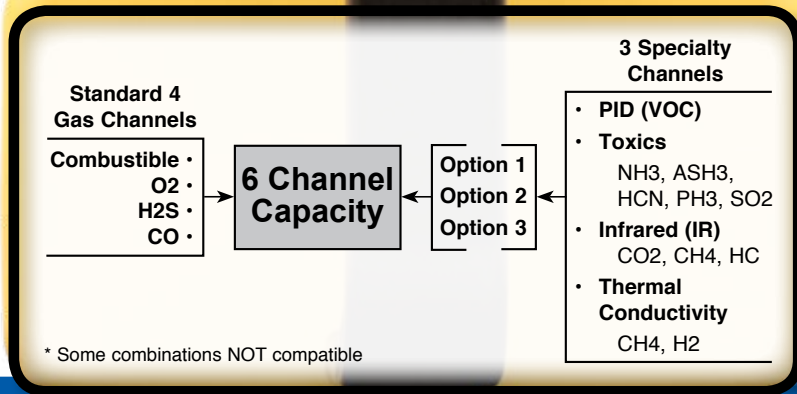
Standard 4 Gas Channels

Combustible •
O2 •
H2S •
CO •

6 Channel Capacity

Option 1
Option 2
Option 3

3 Specialty Channels

• PID (VOC)
• Toxics
NH3, ASH3, HCN, PH3, SO2
• Infrared (IR)
CO2, CH4, HC
• Thermal Conductivity
CH4, H2

* Some combinations NOT compatible